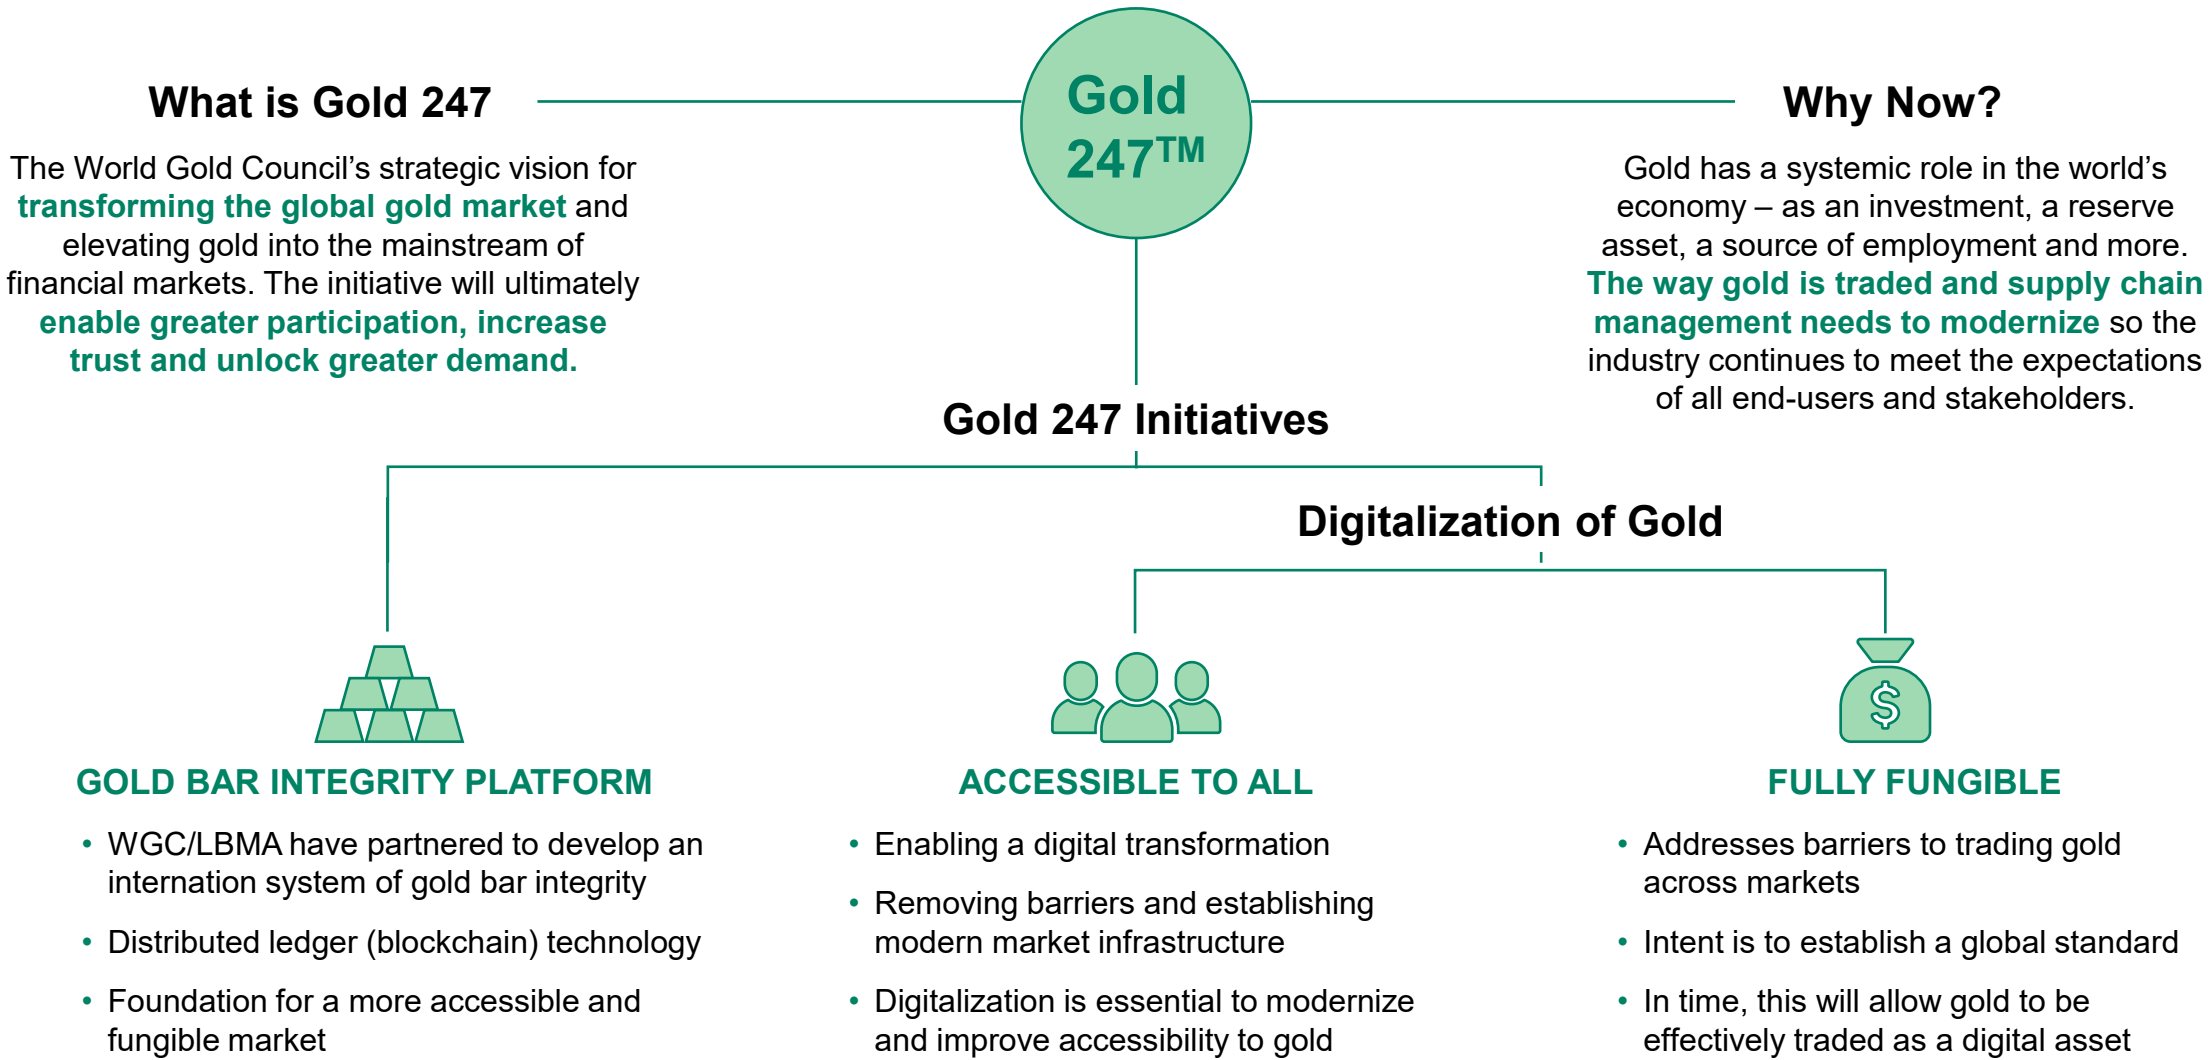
What is Gold 247

The World Gold Council's strategic vision for transforming the global gold market and elevating gold into the mainstream of financial markets. The initiative will ultimately enable greater participation, increase trust and unlock greater demand.

Gold 247$^{TM}$

Why Now?

Gold has a systemic role in the world's economy – as an investment, a reserve asset, a source of employment and more. The way gold is traded and supply chain management needs to modernize so the industry continues to meet the expectations of all end-users and stakeholders.

Gold 247 Initiatives

Digitalization of Gold

GOLD BAR INTEGRITY PLATFORM

- WGC/LBMA have partnered to develop an internation system of gold bar integrity
- Distributed ledger (blockchain) technology
- Foundation for a more accessible and fungible market

ACCESSIBLE TO ALL

- Enabling a digital transformation
- Removing barriers and establishing modern market infrastructure
- Digitalization is essential to modernize and improve accessibility to gold

$

FULLY FUNGIBLE

- Addresses barriers to trading gold across markets
- Intent is to establish a global standard
- In time, this will allow gold to be effectively traded as a digital asset